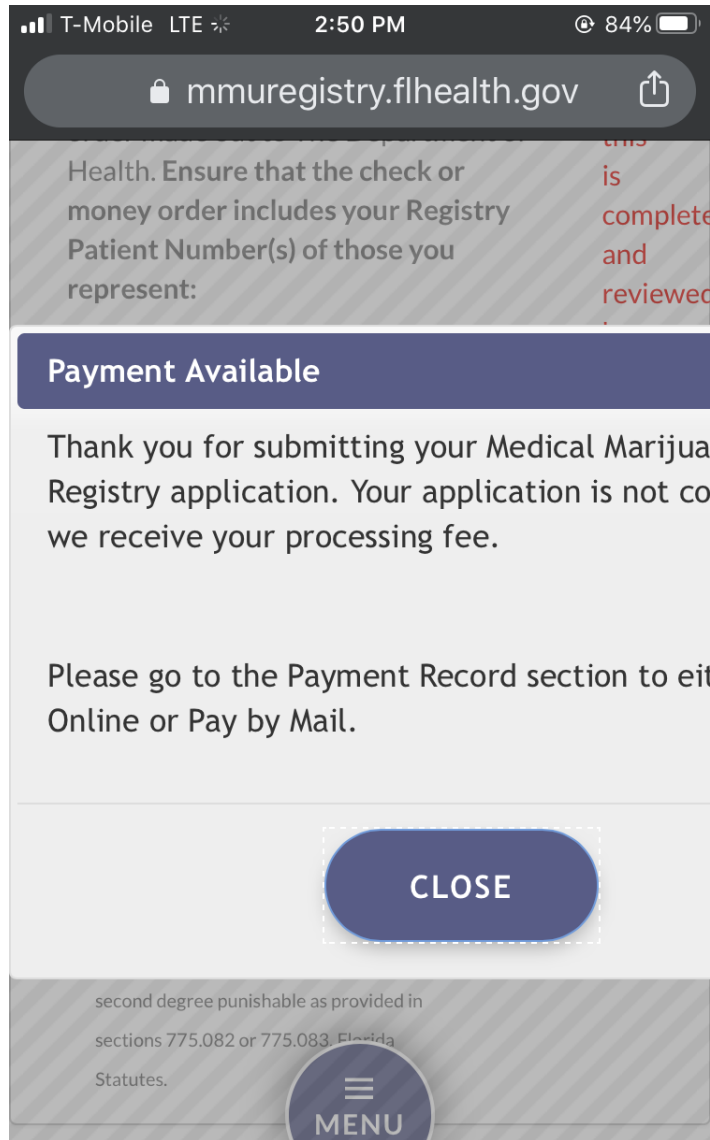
T-Mobile LTE 2:50 PM 84%

mmuregistry.flhealth.gov

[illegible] Health. Ensure that the check or money order includes your Registry Patient Number(s) of those you represent:

this is complete and reviewed

Payment Available

Thank you for submitting your Medical Marijua Registry application. Your application is not co we receive your processing fee.

Please go to the Payment Record section to eit Online or Pay by Mail.

CLOSE

second degree punishable as provided in sections 775.082 or 775.083, Florida Statutes.

MENU